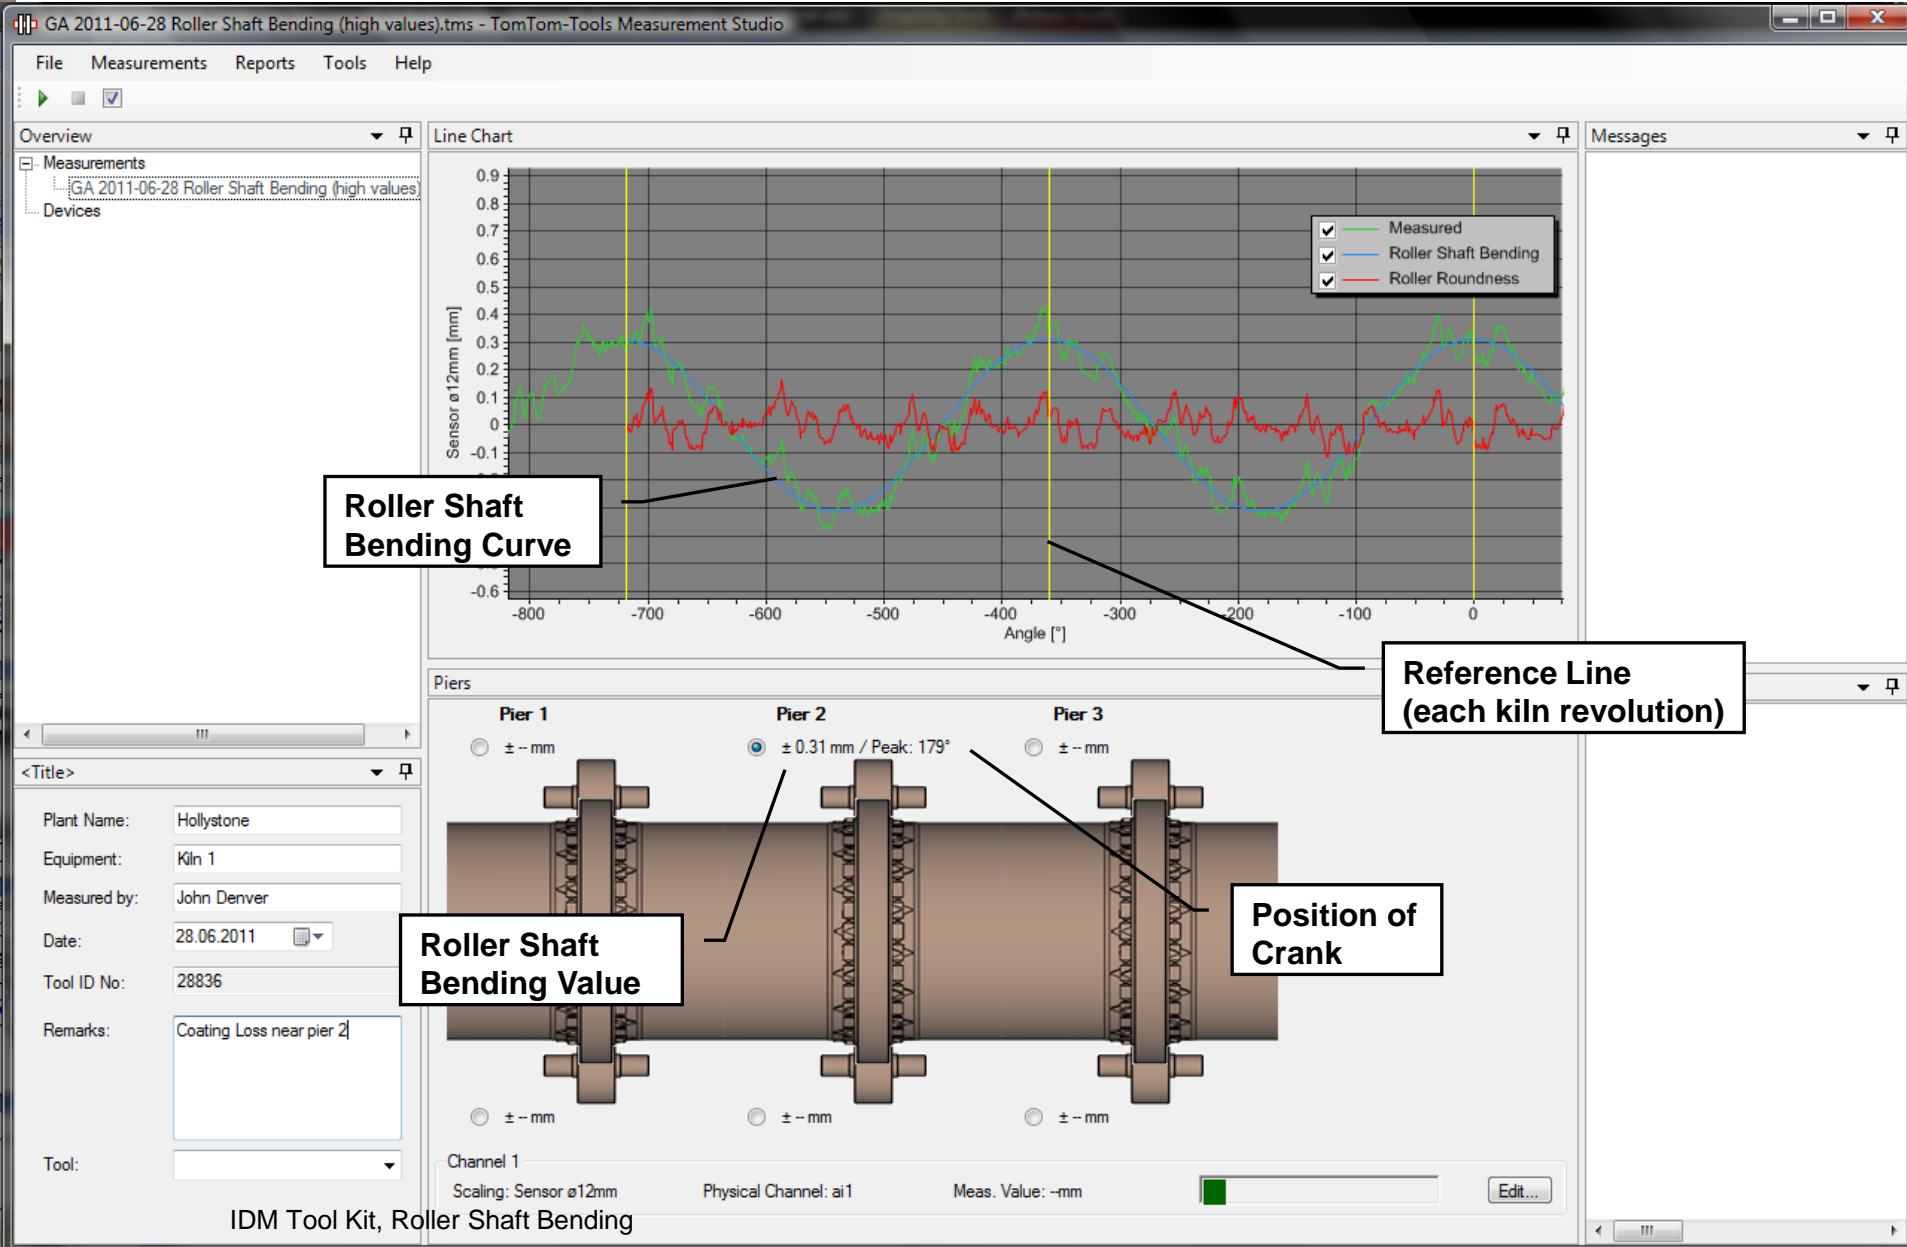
GA 2011-06-28 Roller Shaft Bending (high values).tms - TomTom-Tools Measurement Studio

File Measurements Reports Tools Help

Overview

Measurements
GA 2011-06-28 Roller Shaft Bending (high values)
Devices

Line Chart

Messages

0.9
0.8
0.7
0.6
0.5
0.4
0.3
0.2
0.1
0
-0.1
-0.6

Sensor ø12mm [mm]

Measured
Roller Shaft Bending
Roller Roundness

-800 -700 -600 -500 -400 -300 -200 -100 0

Angle [°]

Roller Shaft Bending Curve

Reference Line (each kiln revolution)

Piers

Pier 1
± -- mm

Pier 2
± 0.31 mm / Peak: 179°

Pier 3
± -- mm

± -- mm
± -- mm
± -- mm

Roller Shaft Bending Value

Position of Crank

<Title>

Plant Name: Hollystone
Equipment: Kiln 1
Measured by: John Denver
Date: 28.06.2011
Tool ID No: 28836
Remarks: Coating Loss near pier 2
Tool:

Channel 1
Scaling: Sensor ø12mm
Physical Channel: ai1
Meas. Value: --mm
Edit...

IDM Tool Kit, Roller Shaft Bending